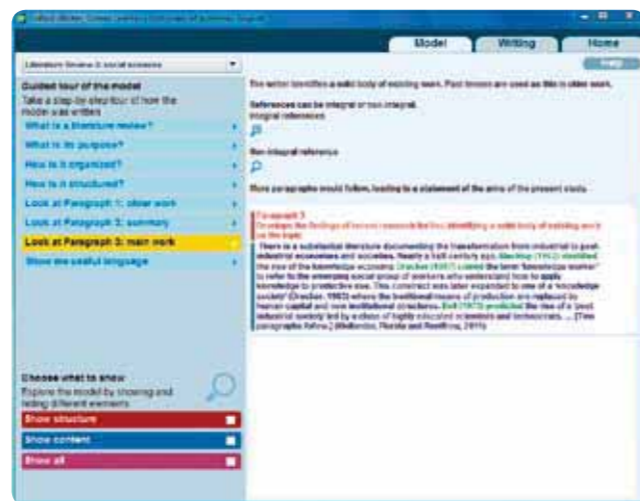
Oxford Writer: Career Learner's Dictionary of Academic English

Model
Writing
Home

Literature Review 2: social sciences

Help

Guided tour of the model
Take a step-by-step tour of how the model was written

What is a literature review?
What is its purpose?
How is it organized?
How is it structured?
Look at Paragraph 1: other work
Look at Paragraph 2: summary
Look at Paragraph 3: main work
Show me useful language

The writer identifies a solid body of existing work. Past tenses are used as this is older work.

References can be integral or non-integral.
Integral references

Non-integral reference

More paragraphs would follow, leading to a statement of the aims of the present study.

Paragraph 3
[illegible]

There is a substantial literature documenting the transformation from industrial to post-industrial economies and societies. Nearly a half century ago, Machlup (1962) identified the rise of the knowledge economy. Drucker (1967) coined the term 'knowledge worker' to refer to the emerging social group of workers who understand how to apply knowledge to productive use. This construct was later expanded to one of a 'knowledge society' (Drucker, 1993) where the traditional means of production are replaced by human capital and new institutional structures. Bell (1973) predicted the rise of a 'post-industrial' society led by a class of highly educated scientists and technocrats. ... [Two paragraphs follow.] (Mellander, Florida and Rentfrow, 2011)

Choose what to show
Explore the model by showing and hiding different elements

Show structure
Show content
Show all